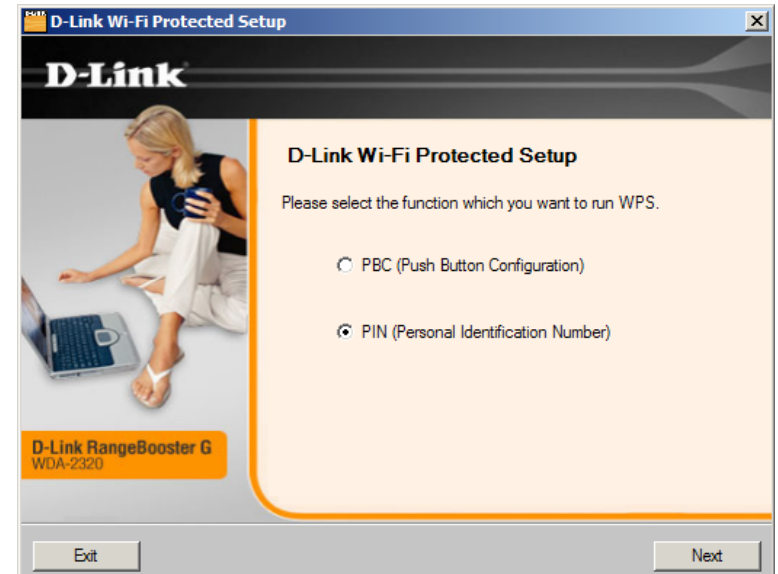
D-Link Wi-Fi Protected Setup

X

D-Link

D-Link Wi-Fi Protected Setup

Please select the function which you want to run WPS.

PBC (Push Button Configuration)

PIN (Personal Identification Number)

D-Link RangeBooster G
WDA-2320

Exit

Next